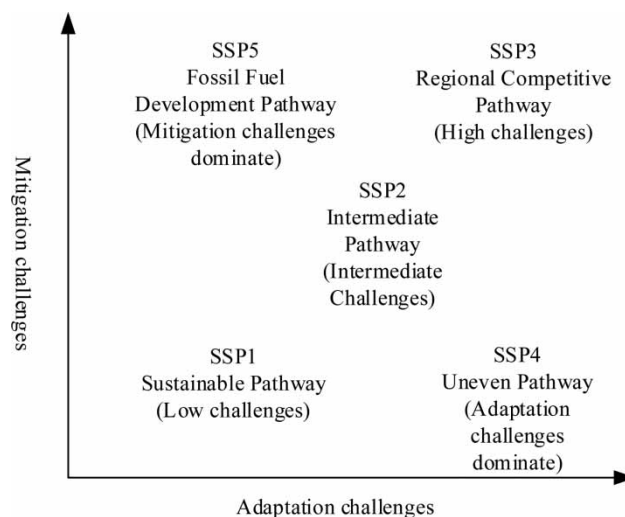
Mitigation challenges

SSP5
Fossil Fuel
Development Pathway
(Mitigation challenges
dominate)

SSP3
Regional Competitive
Pathway
(High challenges)

SSP2
Intermediate
Pathway
(Intermediate
Challenges)

SSP1
Sustainable Pathway
(Low challenges)

SSP4
Uneven Pathway
(Adaptation
challenges
dominate)

Adaptation challenges